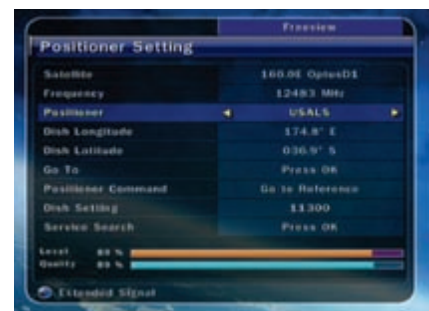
Freeview

Positioner Setting

| | |
|---|---|
| Satellite | 160.0E OptusD1 |
| Frequency | 12483 MHz |
| Positioner | USALS |
| Dish Longitude | 174.8° E |
| Dish Latitude | 036.9° S |
| Go To | Press OK |
| Positioner Command | Go to Reference |
| Dish Setting | 11300 |
| Service Search | Press OK |

Level 89 %
Quality 89 %

Extended Signal